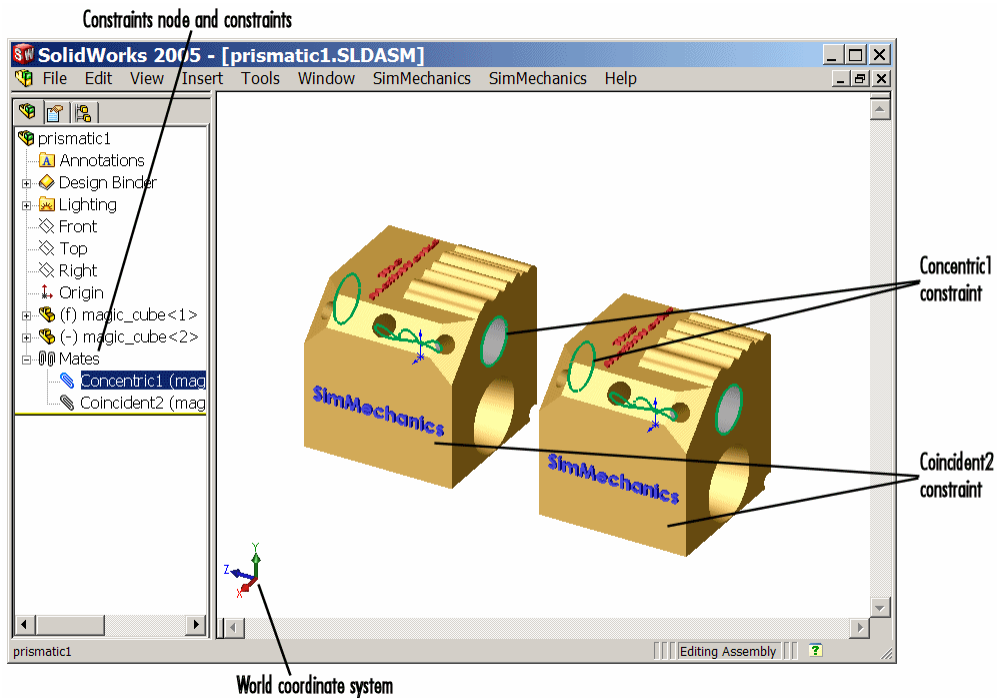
Constraints node and constraints

SolidWorks 2005 - [prismatic1.SLDASM]

File Edit View Insert Tools Window SimMechanics SimMechanics Help

prismatic1
Annotations
Design Binder
Lighting
Front
Top
Right
Origin
(f) magic_cube<1>
(-) magic_cube<2>
Mates
Concentric1 (mag
Coincident2 (mag

SimMechanics

SimMechanics

Concentric1 constraint

Coincident2 constraint

Y
Z
X

prismatic1
Editing Assembly
?

World coordinate system